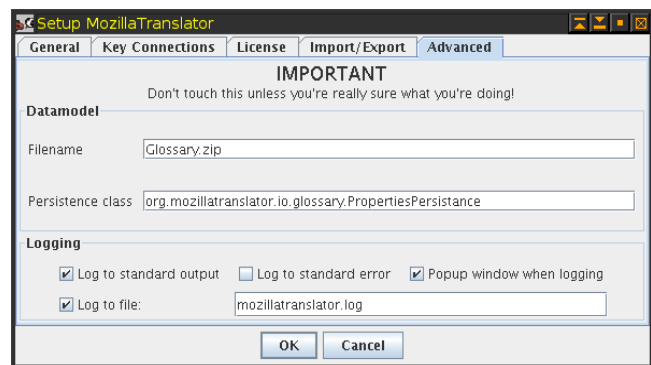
Setup MozillaTranslator

General | Key Connections | License | Import/Export | Advanced

IMPORTANT
Don't touch this unless you're really sure what you're doing!

Datamodel

Filename Glossary.zip

Persistence class org.mozillatranslator.io.glossary.PropertiesPersistance

Logging

☑ Log to standard output ☐ Log to standard error ☑ Popup window when logging

☑ Log to file: mozillatranslator.log

OK Cancel